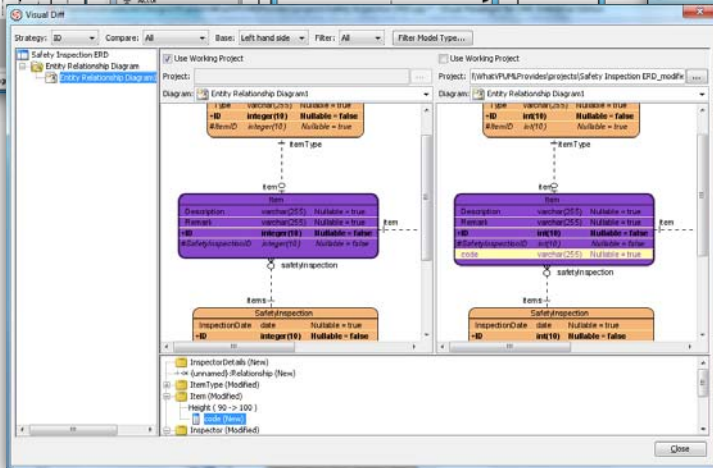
Visual Diff

Strategy: ID
Compare: All
Base: Left hand side
Filter: All
Filter Model Type...

Safety Inspection ERD
Entity Relationship Diagram
Entity Relationship Diagram1

Use Working Project
Project:
Diagram: Entity Relationship Diagram1

Type varchar(255) Nullable = true
+ID integer(10) Nullable = false
#ItemID integer(10) Nullable = true

itemType
item

Item
Description varchar(255) Nullable = true
Remark varchar(255) Nullable = true
+ID integer(10) Nullable = false
#SafetyInspectionID integer(10) Nullable = false

item
safetyInspection
items

SafetyInspection
InspectionDate date Nullable = true
+ID integer(10) Nullable = false

Use Working Project
Project: f:\WhatVPUML\Provides\projects\Safety Inspection ERD_modifie
Diagram: Entity Relationship Diagram1

Type varchar(255) Nullable = true
+ID int(10) Nullable = false
#ItemID int(10) Nullable = true

itemType
item

Item
Description varchar(255) Nullable = true
Remark varchar(255) Nullable = true
+ID int(10) Nullable = false
#SafetyInspectionID int(10) Nullable = false
code varchar(255) Nullable = true

item
safetyInspection
items

SafetyInspection
InspectionDate date Nullable = true
+ID int(10) Nullable = false

InspectorDetails (New)
(unnamed):Relationship (New)
ItemType (Modified)
Item (Modified)
Height ( 90 -> 100 )
code (New)
Inspector (Modified)

Close